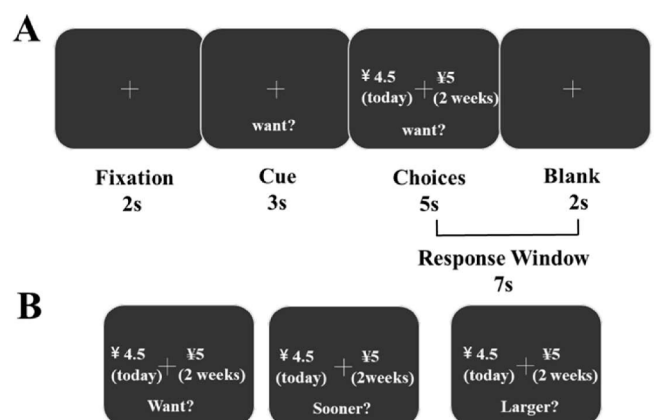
A

+

+
want?

¥ 4.5 + ¥5
(today) (2 weeks)
want?

+

Fixation
2s

Cue
3s

Choices
5s

Blank
2s

Response Window
7s

B

¥ 4.5 + ¥5
(today) (2 weeks)
Want?

¥ 4.5 + ¥5
(today) (2weeks)
Sooner?

¥ 4.5 + ¥5
(today) (2 weeks)
Larger?